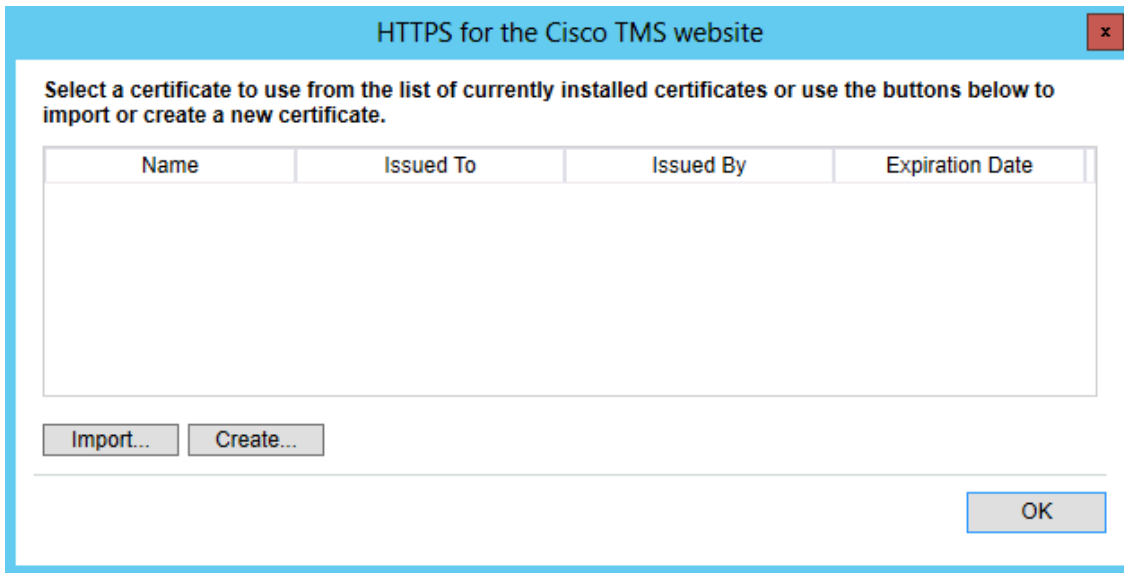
HTTPS for the Cisco TMS website

x

Select a certificate to use from the list of currently installed certificates or use the buttons below to import or create a new certificate.

| Name | Issued To | Issued By | Expiration Date |
|---|---|---|---|

Import... Create...

OK